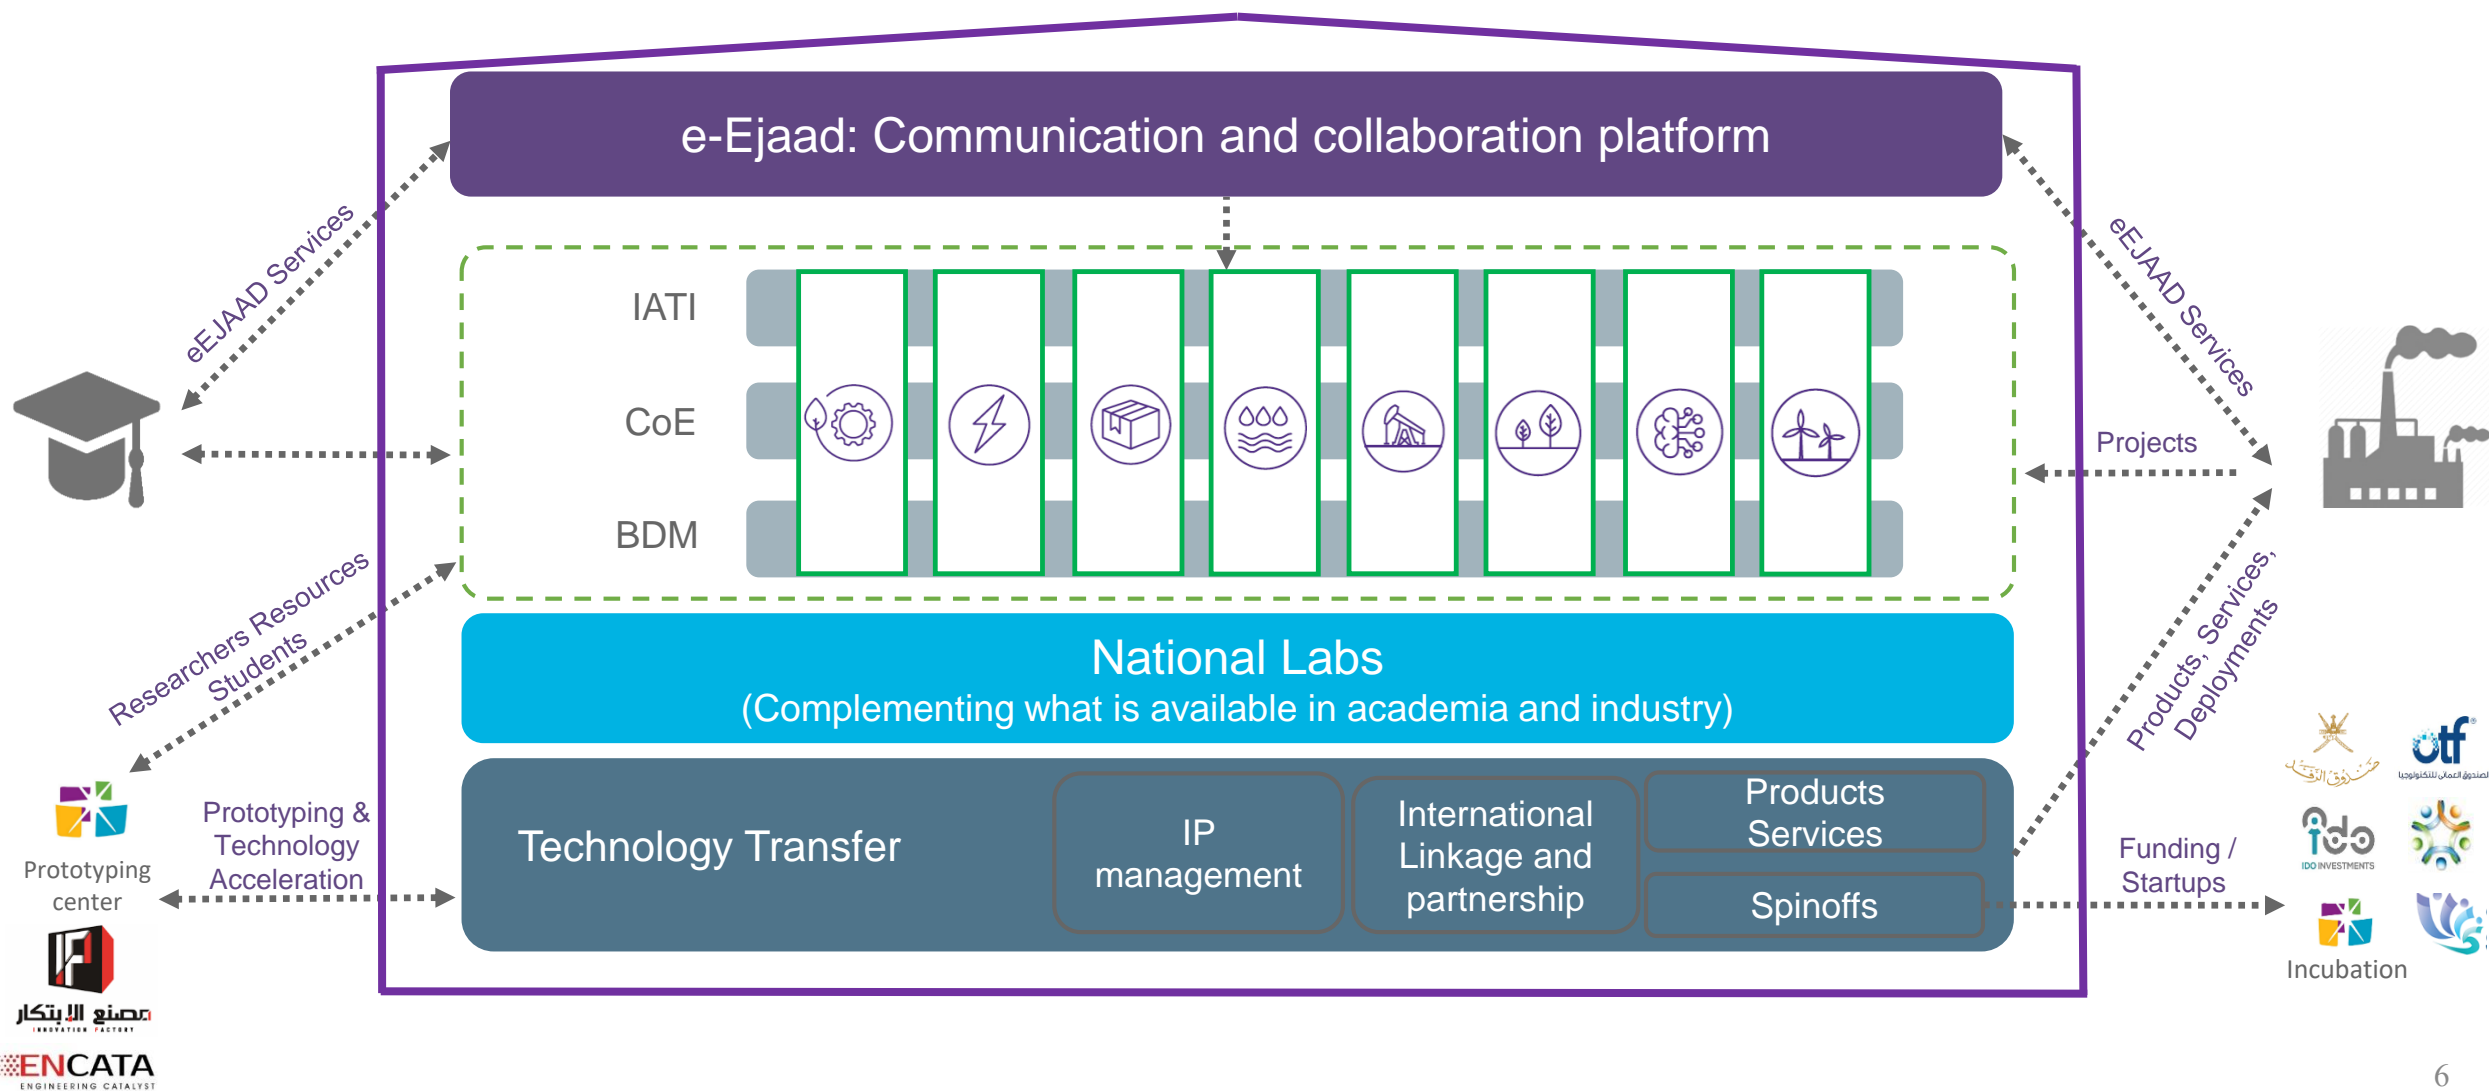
e-Ejaad: Communication and collaboration platform

eEJAAD Services

eEJAAD Services

IATI

CoE

BDM

Projects

Researchers Resources
Students

Products, Services,
Deployments

National Labs
(Complementing what is available in academia and industry)

Prototyping center

Prototyping & Technology Acceleration

Technology Transfer

IP management

International Linkage and partnership

Products Services

Spinoffs

Funding / Startups

otf

ido INVESTMENTS

Incubation

مصنع الابتكار
INNOVATION FACTORY

ENCATA
ENGINEERING CATALYST

6